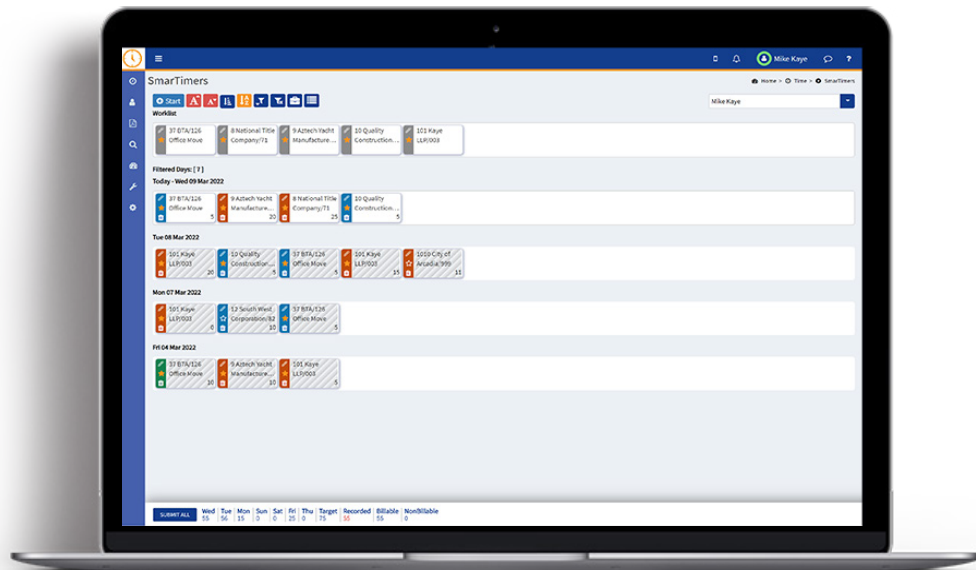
Mike Kaye

SmarTimers

Home > Time > SmarTimers

Start

Mike Kaye

Worklist

37 BTA/126 Office Move

8 National Title Company/71

9 Aztech Yacht Manufacture...

10 Quality Construction...

101 Kaye LLP/003

Filtered Days: [ 7 ]

Today - Wed 09 Mar 2022

37 BTA/126 Office Move 5

9 Aztech Yacht Manufacture... 20

8 National Title Company/71 25

10 Quality Construction... 5

Tue 08 Mar 2022

101 Kaye LLP/003 20

10 Quality Construction... 5

37 BTA/126 Office Move 5

101 Kaye LLP/003 15

1010 City of Arcadia/999 11

Mon 07 Mar 2022

101 Kaye LLP/003 0

12 South West Corporation/82 10

37 BTA/126 Office Move 5

Fri 04 Mar 2022

37 BTA/126 Office Move 10

9 Aztech Yacht Manufacture... 10

101 Kaye LLP/003 5

SUBMIT ALL

| Wed | Tue | Mon | Sun | Sat | Fri | Thu | Target | Recorded | Billable | NonBillable |
|---|---|---|---|---|---|---|---|---|---|---|
| 55 | 56 | 15 | 0 | 0 | 25 | 0 | 75 | 55 | 55 | 0 |